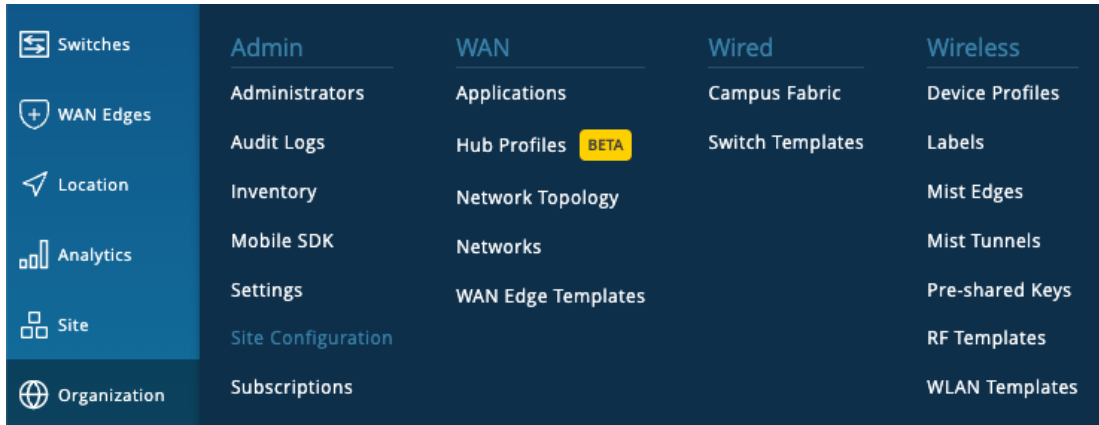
Switches
WAN Edges
Location
Analytics
Site
Organization

Admin
Administrators
Audit Logs
Inventory
Mobile SDK
Settings
Site Configuration
Subscriptions

WAN
Applications
Hub Profiles BETA
Network Topology
Networks
WAN Edge Templates

Wired
Campus Fabric
Switch Templates

Wireless
Device Profiles
Labels
Mist Edges
Mist Tunnels
Pre-shared Keys
RF Templates
WLAN Templates